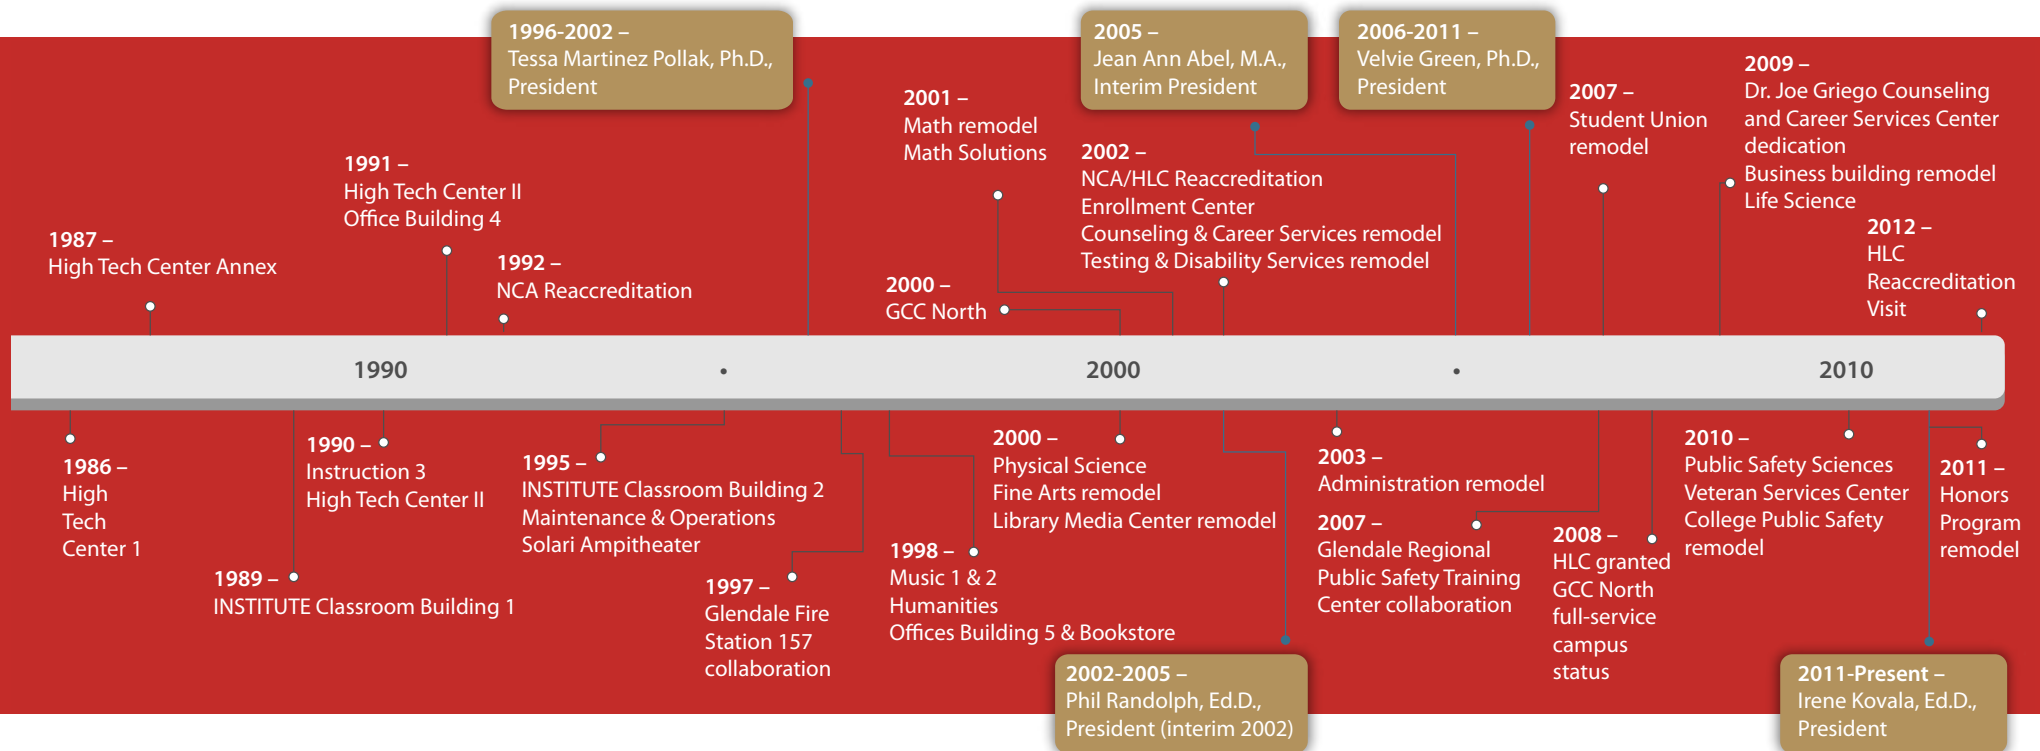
1996-2002 –
Tessa Martinez Pollak, Ph.D., President

2005 –
Jean Ann Abel, M.A., Interim President

2006-2011 –
Velvie Green, Ph.D., President

2001 –
Math remodel
Math Solutions

2007 –
Student Union remodel

2009 –
Dr. Joe Griego Counseling and Career Services Center dedication
Business building remodel
Life Science

1991 –
High Tech Center II
Office Building 4

2002 –
NCA/HLC Reaccreditation
Enrollment Center
Counseling & Career Services remodel
Testing & Disability Services remodel

1987 –
High Tech Center Annex

1992 –
NCA Reaccreditation

2012 –
HLC Reaccreditation Visit

2000 –
GCC North

1990

2000

2010

1986 –
High Tech Center 1

1990 –
Instruction 3
High Tech Center II

1995 –
INSTITUTE Classroom Building 2
Maintenance & Operations
Solari Ampitheater

2000 –
Physical Science
Fine Arts remodel
Library Media Center remodel

2003 –
Administration remodel

2010 –
Public Safety Sciences
Veteran Services Center
College Public Safety remodel

2011 –
Honors Program remodel

1989 –
INSTITUTE Classroom Building 1

1998 –
Music 1 & 2
Humanities
Offices Building 5 & Bookstore

2007 –
Glendale Regional Public Safety Training Center collaboration

2008 –
HLC granted GCC North full-service campus status

1997 –
Glendale Fire Station 157 collaboration

2002-2005 –
Phil Randolph, Ed.D., President (interim 2002)

2011-Present –
Irene Kovala, Ed.D., President